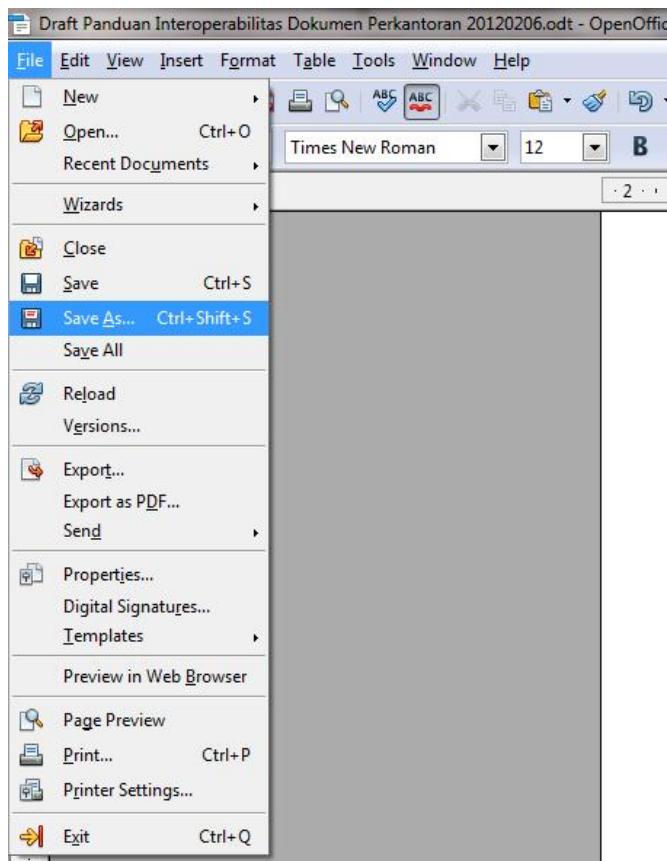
Draft Panduan Interoperabilitas Dokumen Perkantoran 20120206.odt - OpenOffic

File Edit View Insert Format Table Tools Window Help

Times New Roman 12 B

·2· ·

New
Open... Ctrl+O
Recent Documents
Wizards
Close
Save Ctrl+S
Save As... Ctrl+Shift+S
Save All
Reload
Versions...
Export...
Export as PDF...
Send
Properties...
Digital Signatures...
Templates
Preview in Web Browser
Page Preview
Print... Ctrl+P
Printer Settings...
Exit Ctrl+Q